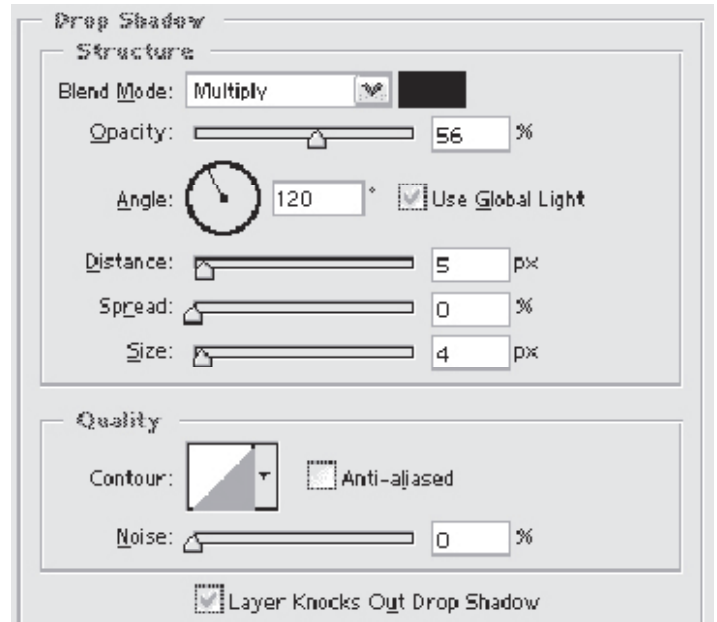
Drop Shadow

Structure

Blend Mode: Multiply

Opacity: 56 %

Angle: 120 ° Use Global Light

Distance: 5 px

Spread: 0 %

Size: 4 px

Quality

Contour: Anti-aliased

Noise: 0 %

Layer Knocks Out Drop Shadow